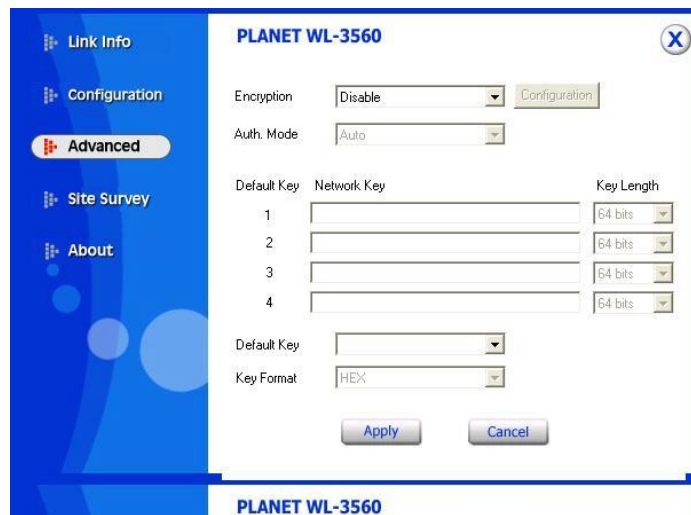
Link Info

Configuration

Advanced

Site Survey

About

PLANET WL-3560

X

Encryption Disable Configuration

Auth. Mode Auto

| Default Key | Network Key | Key Length |
|---|---|---|
| 1 | | 64 bits |
| 2 | | 64 bits |
| 3 | | 64 bits |
| 4 | | 64 bits |

Default Key

Key Format HEX

Apply Cancel

PLANET WL-3560